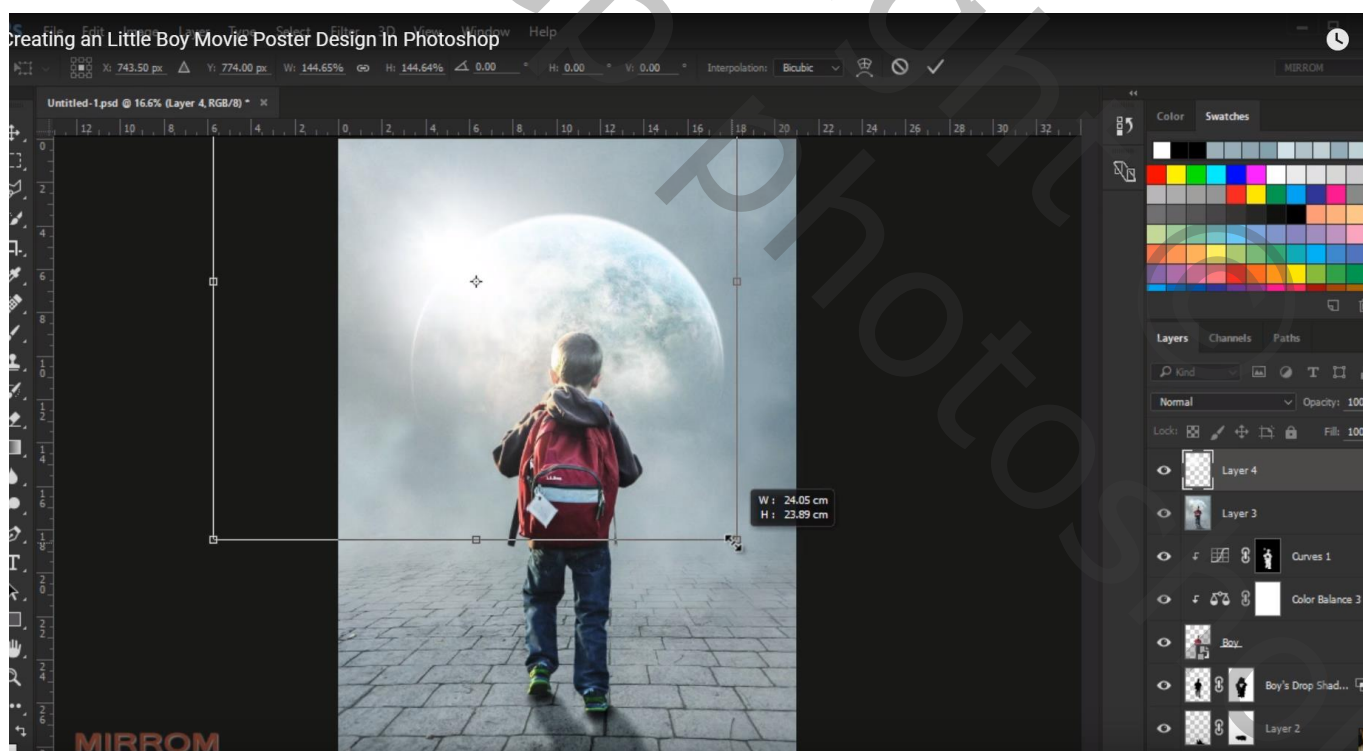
Creating an Little Boy Movie Poster Design In Photoshop

File Edit Image Layer Type Select Filter 3D View Window Help

X: 743.50 px Y: 774.00 px W: 144.65% H: 144.64% 0.00 ° H: 0.00 ° V: 0.00 ° Interpolation: Bicubic

MIRROM

Untitled-1.psd @ 16.6% (Layer 4, RGB/8) * ×

12 10 8 6 4 2 0 2 4 6 8 10 12 14 16 18 20 22 24 26 28 30 32

W : 24.05 cm
H : 23.89 cm

Color Swatches

Layers Channels Paths

Kind

Normal Opacity: 100

Lock: Fill: 100

Layer 4

Layer 3

Curves 1

Color Balance 3

Boy

Boy's Drop Shad...

Layer 2

MIRROM